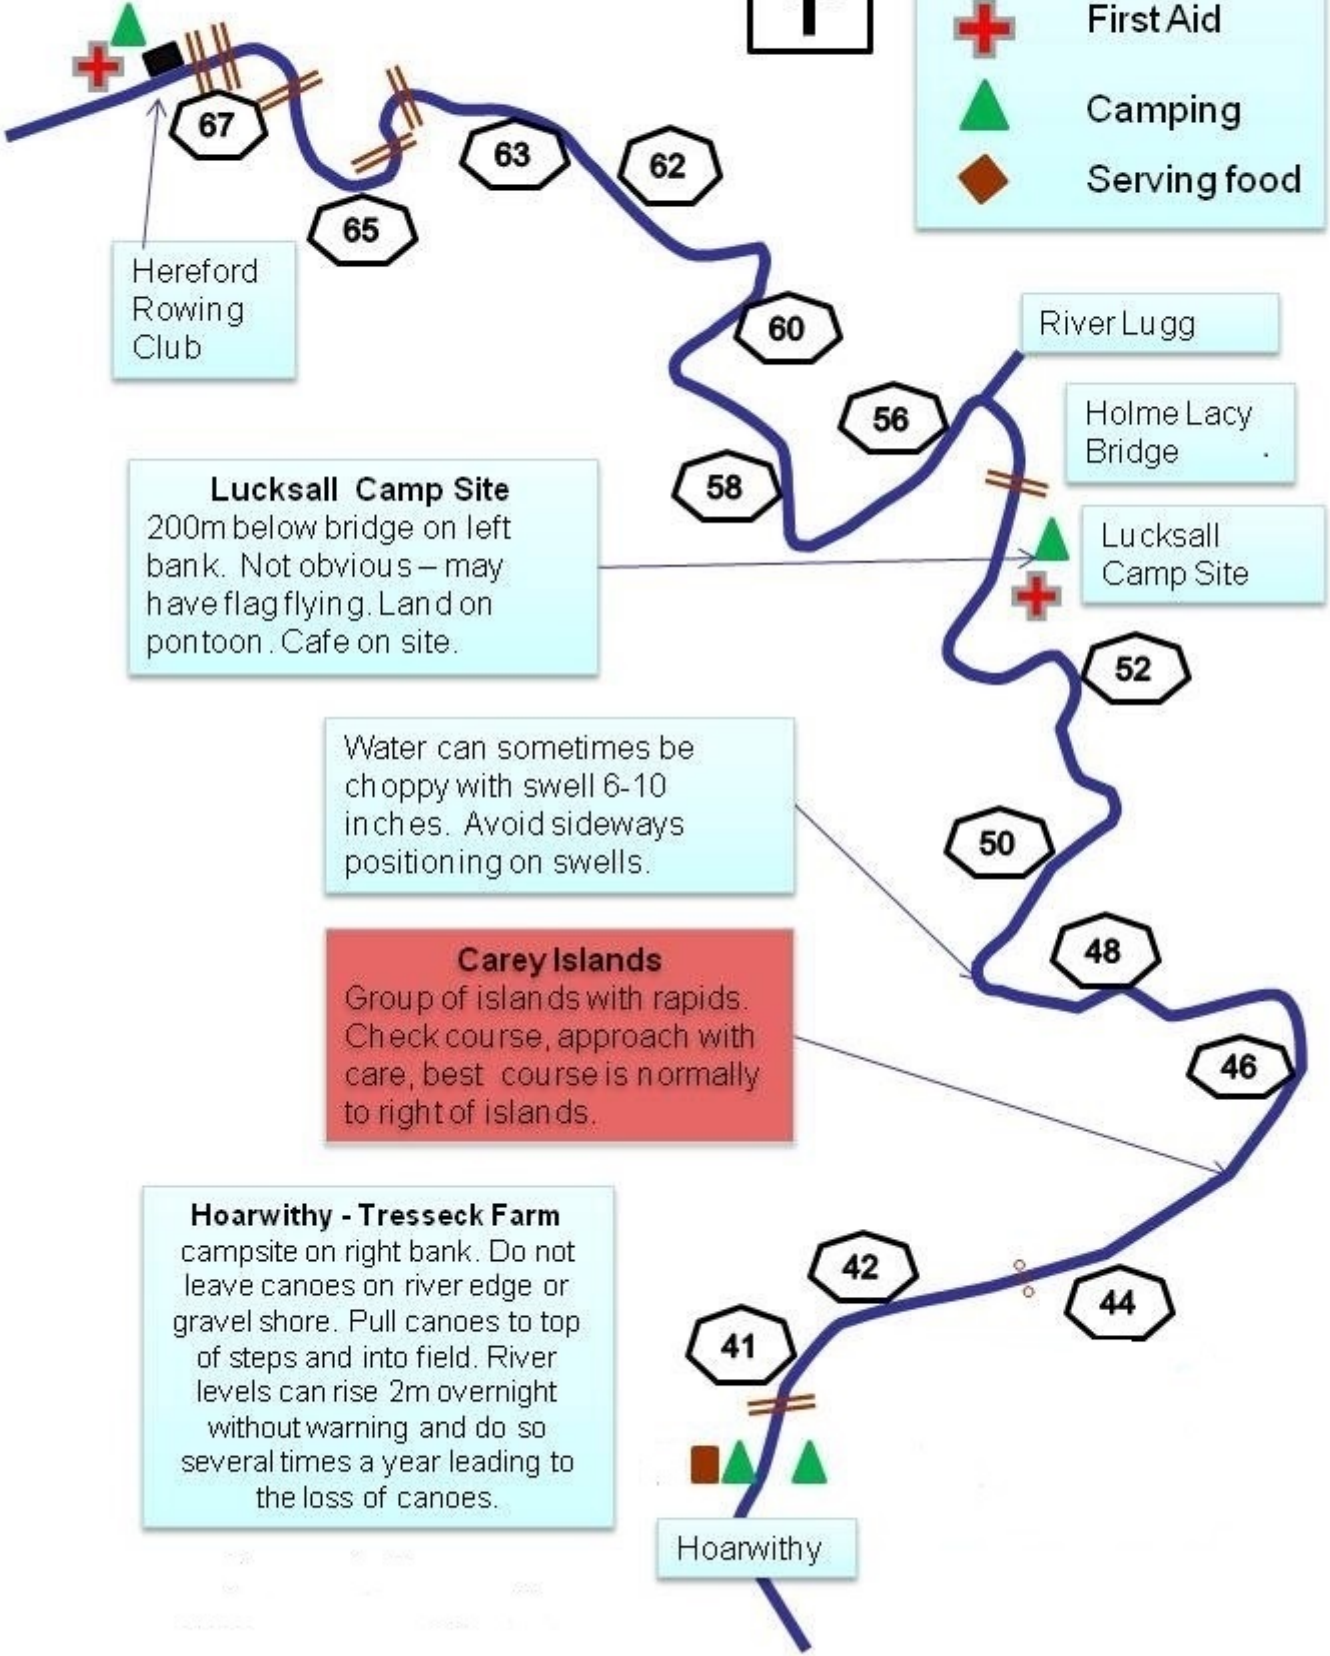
First Aid

Camping

Serving food

67

65

63

62

Hereford Rowing Club

60

River Lugg

56

Holme Lacy Bridge

58

**Lucksall Camp Site**
200m below bridge on left bank. Not obvious – may have flag flying. Land on pontoon. Cafe on site.

Lucksall Camp Site

52

Water can sometimes be choppy with swell 6-10 inches. Avoid sideways positioning on swells.

50

48

**Carey Islands**
Group of islands with rapids. Check course, approach with care, best course is normally to right of islands.

46

**Hoarwithy - Tresseck Farm**
campsite on right bank. Do not leave canoes on river edge or gravel shore. Pull canoes to top of steps and into field. River levels can rise 2m overnight without warning and do so several times a year leading to the loss of canoes.

42

44

41

Hoarwithy